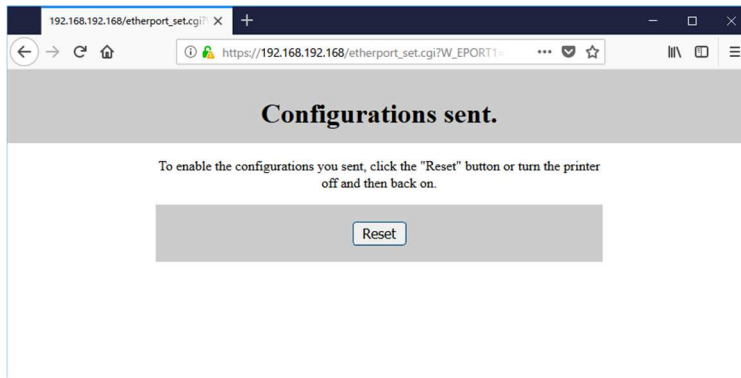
192.168.192.168/etherport_set.cgi?

https://192.168.192.168/etherport_set.cgi?W_EPORT1=

Configurations sent.

To enable the configurations you sent, click the "Reset" button or turn the printer off and then back on.

Reset